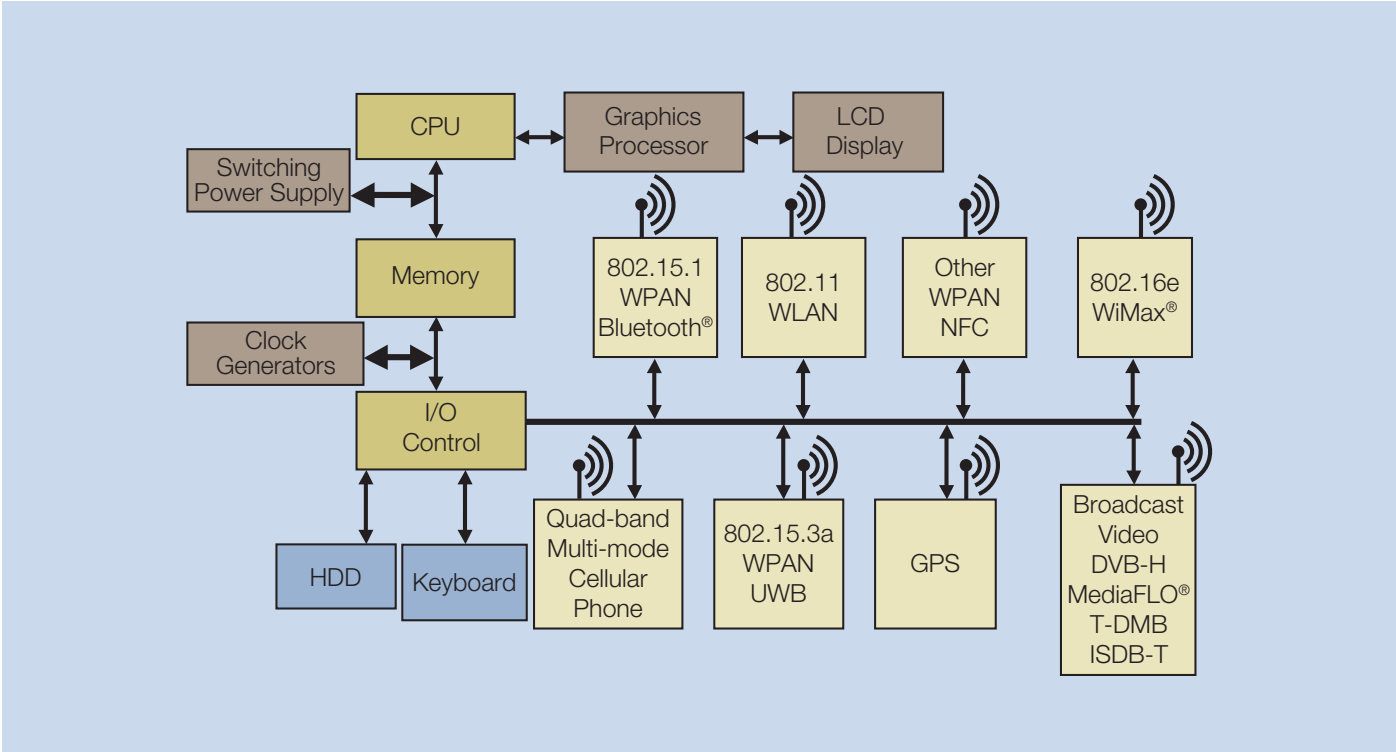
CPU

Graphics Processor

LCD Display

Switching Power Supply

Memory

802.15.1 WPAN Bluetooth®

802.11 WLAN

Other WPAN NFC

802.16e WiMax®

Clock Generators

I/O Control

HDD

Keyboard

Quad-band Multi-mode Cellular Phone

802.15.3a WPAN UWB

GPS

Broadcast Video DVB-H MediaFLO® T-DMB ISDB-T